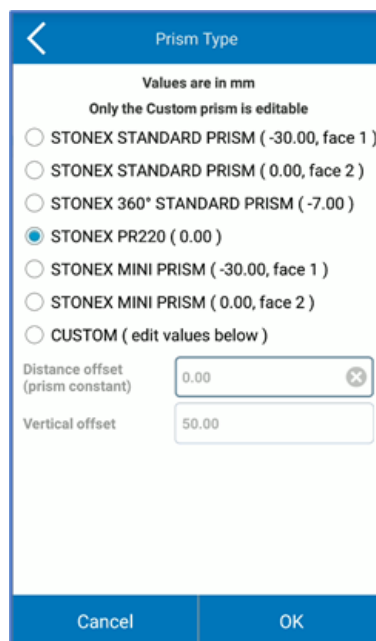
Prism Type

Values are in mm

Only the Custom prism is editable

STONEX STANDARD PRISM ( -30.00, face 1 )

STONEX STANDARD PRISM ( 0.00, face 2 )

STONEX 360° STANDARD PRISM ( -7.00 )

STONEX PR220 ( 0.00 )

STONEX MINI PRISM ( -30.00, face 1 )

STONEX MINI PRISM ( 0.00, face 2 )

CUSTOM ( edit values below )

Distance offset (prism constant) 0.00

Vertical offset 50.00

Cancel

OK